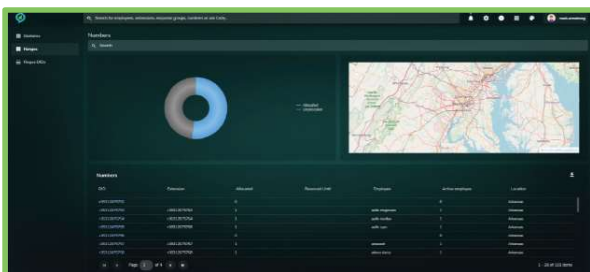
Search for employees, extensions, response groups, numbers or use Ctrl+K

Numbers

Search

Numbers

Ranges

Project DIDs

Allocated
Unallocated

Numbers

| DID | Extension | Allocated | Response Unit | Employee | Active employee | Location |
|---|---|---|---|---|---|---|
| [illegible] | | 0 | | | 0 | Arkansas |
| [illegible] | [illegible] | 1 | | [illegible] | 1 | Arkansas |
| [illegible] | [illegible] | 1 | | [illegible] | 1 | Arkansas |
| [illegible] | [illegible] | 1 | | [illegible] | 1 | Arkansas |
| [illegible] | | 0 | | | 0 | Arkansas |
| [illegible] | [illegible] | 1 | | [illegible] | 1 | Arkansas |
| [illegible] | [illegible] | 1 | | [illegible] | 1 | Arkansas |

Page 1 of 4

1 - 25 of 100 items